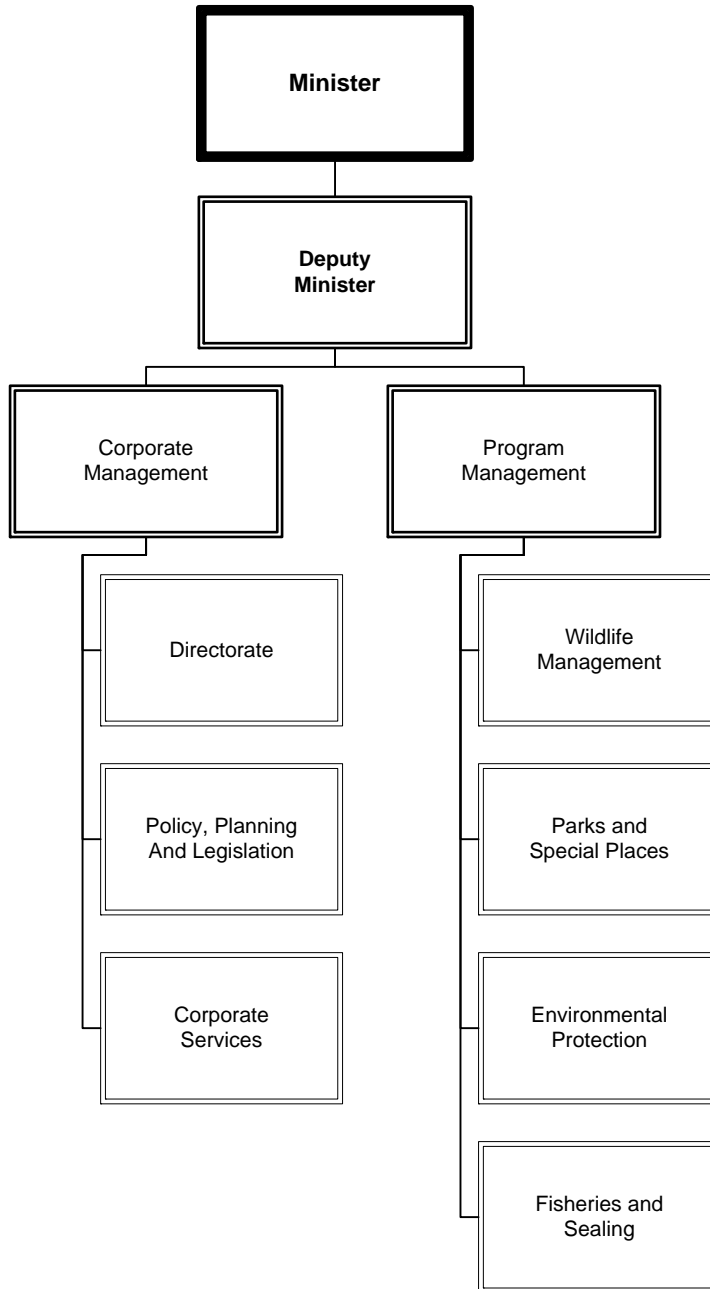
Minister

Deputy Minister

Corporate Management

Program Management

Directorate

Policy, Planning And Legislation

Corporate Services

Wildlife Management

Parks and Special Places

Environmental Protection

Fisheries and Sealing